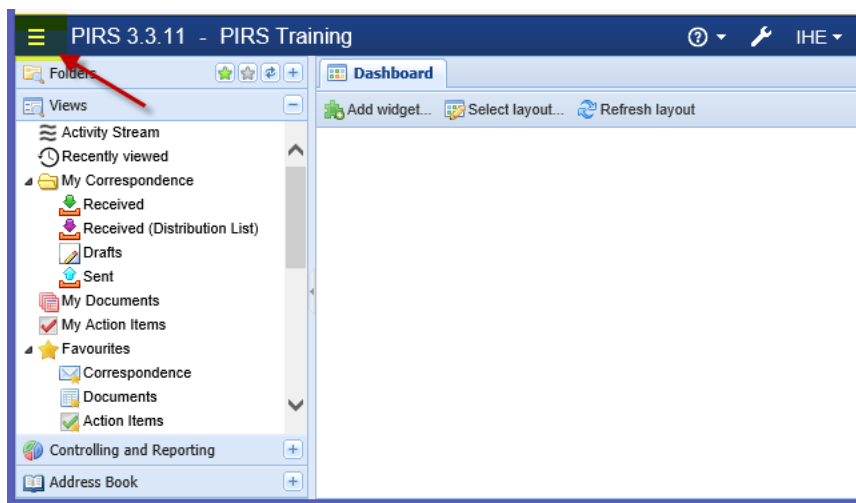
PIRS 3.3.11 - PIRS Training

IHE

Folders

Views

Activity Stream

Recently viewed

My Correspondence

Received

Received (Distribution List)

Drafts

Sent

My Documents

My Action Items

Favourites

Correspondence

Documents

Action Items

Controlling and Reporting

Address Book

Dashboard

Add widget... Select layout... Refresh layout